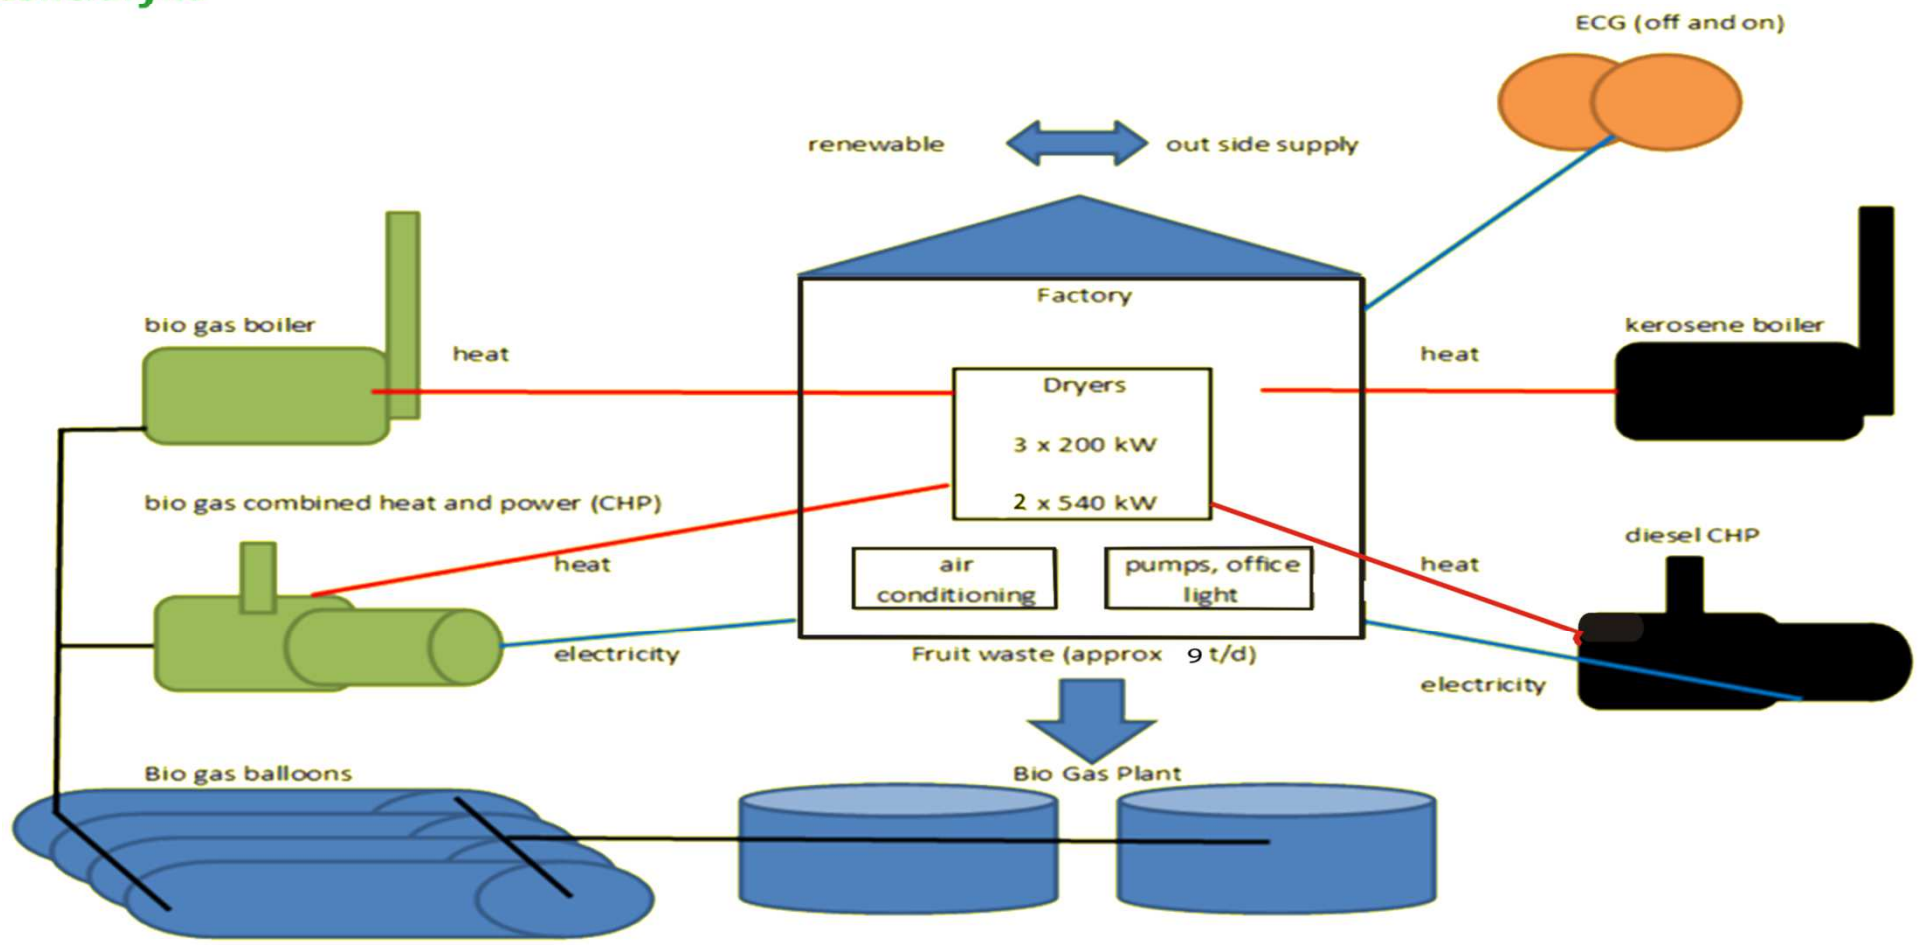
ECG (off and on)

renewable

out side supply

Factory

bio gas boiler

heat

Dryers

3 x 200 kW

2 x 540 kW

heat

kerosene boiler

bio gas combined heat and power (CHP)

heat

air conditioning

pumps, office light

heat

diesel CHP

electricity

Fruit waste (approx 9 t/d)

electricity

Bio gas balloons

Bio Gas Plant